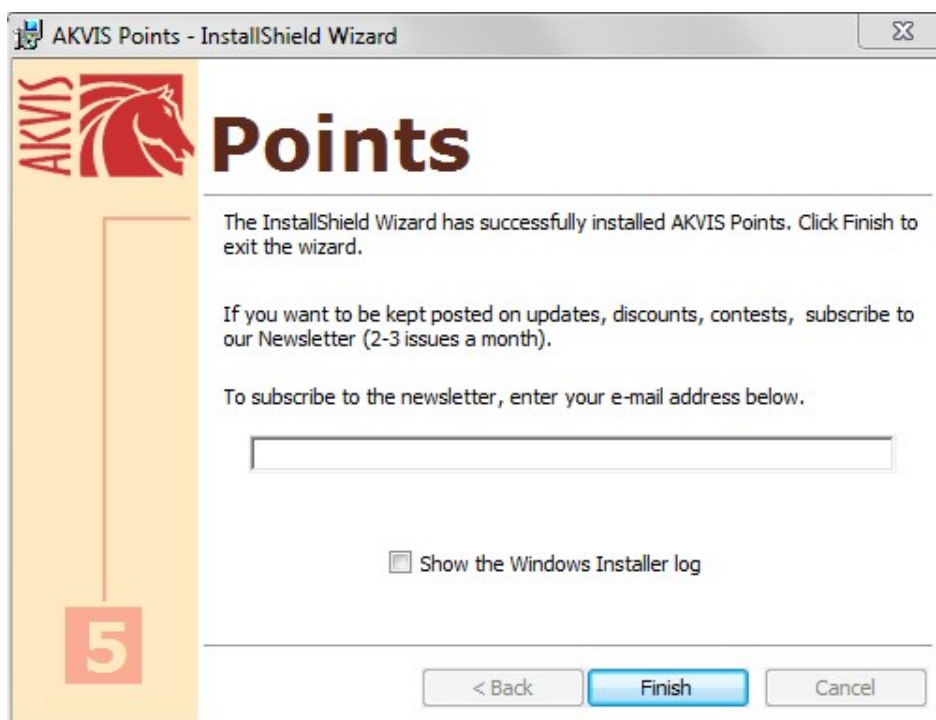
AKVIS Points - InstallShield Wizard

AKVIS

Points

The InstallShield Wizard has successfully installed AKVIS Points. Click Finish to exit the wizard.

If you want to be kept posted on updates, discounts, contests, subscribe to our Newsletter (2-3 issues a month).

To subscribe to the newsletter, enter your e-mail address below.

Show the Windows Installer log

5

< Back
Finish
Cancel